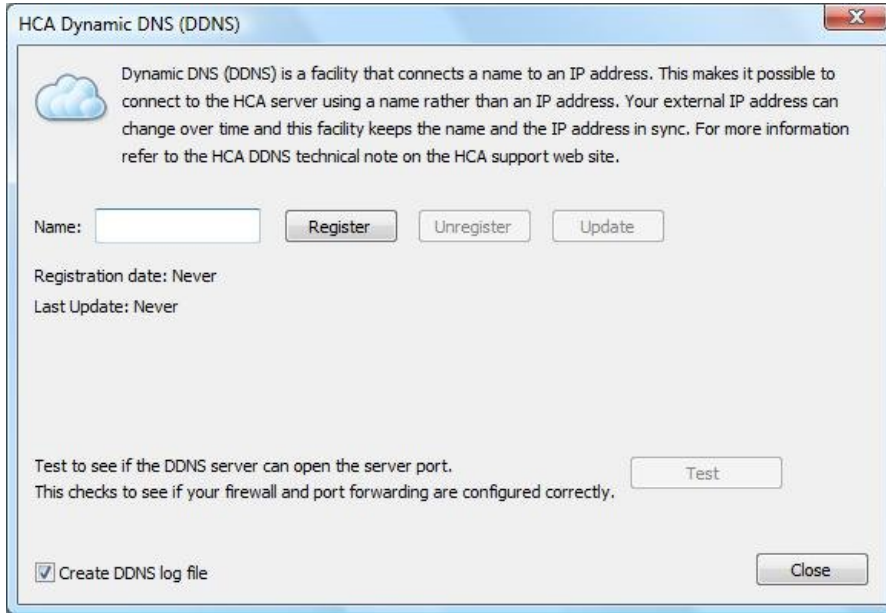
HCA Dynamic DNS (DDNS)

Dynamic DNS (DDNS) is a facility that connects a name to an IP address. This makes it possible to connect to the HCA server using a name rather than an IP address. Your external IP address can change over time and this facility keeps the name and the IP address in sync. For more information refer to the HCA DDNS technical note on the HCA support web site.

Name: Register Unregister Update

Registration date: Never

Last Update: Never

Test to see if the DDNS server can open the server port.
This checks to see if your firewall and port forwarding are configured correctly.

Test

Create DDNS log file

Close